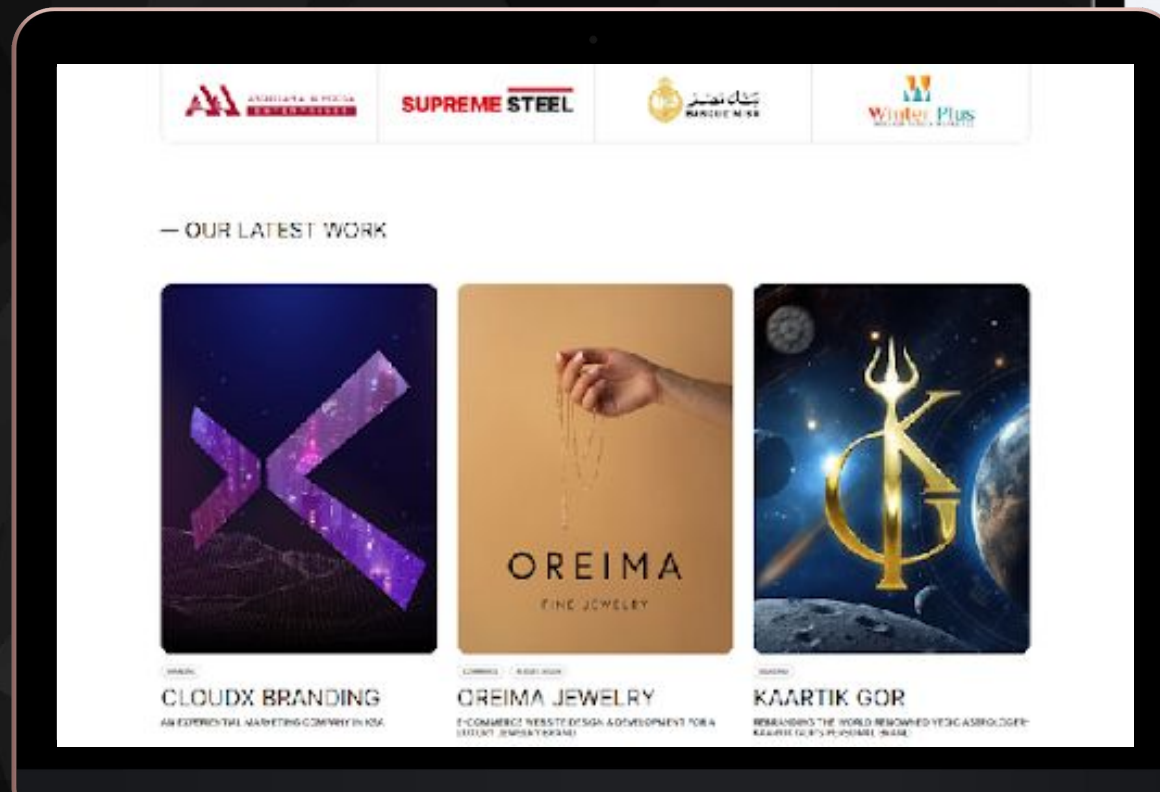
AA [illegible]

SUPREME STEEL

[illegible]

Winter Plus

— OUR LATEST WORK

OREIMA

FINE JEWELRY

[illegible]

CLOUDX BRANDING

AN EXPERIENTIAL MARKETING COMPANY IN KSA

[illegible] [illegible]

OREIMA JEWELRY

E-COMMERCE WEBSITE DESIGN & DEVELOPMENT FOR A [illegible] JEWELRY BRAND

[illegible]

KAARTIK GOR

REBRANDING THE WORLD RENOWNED VEDIC ASTROLOGER KAARTIK GOR'S PERSONAL BRAND